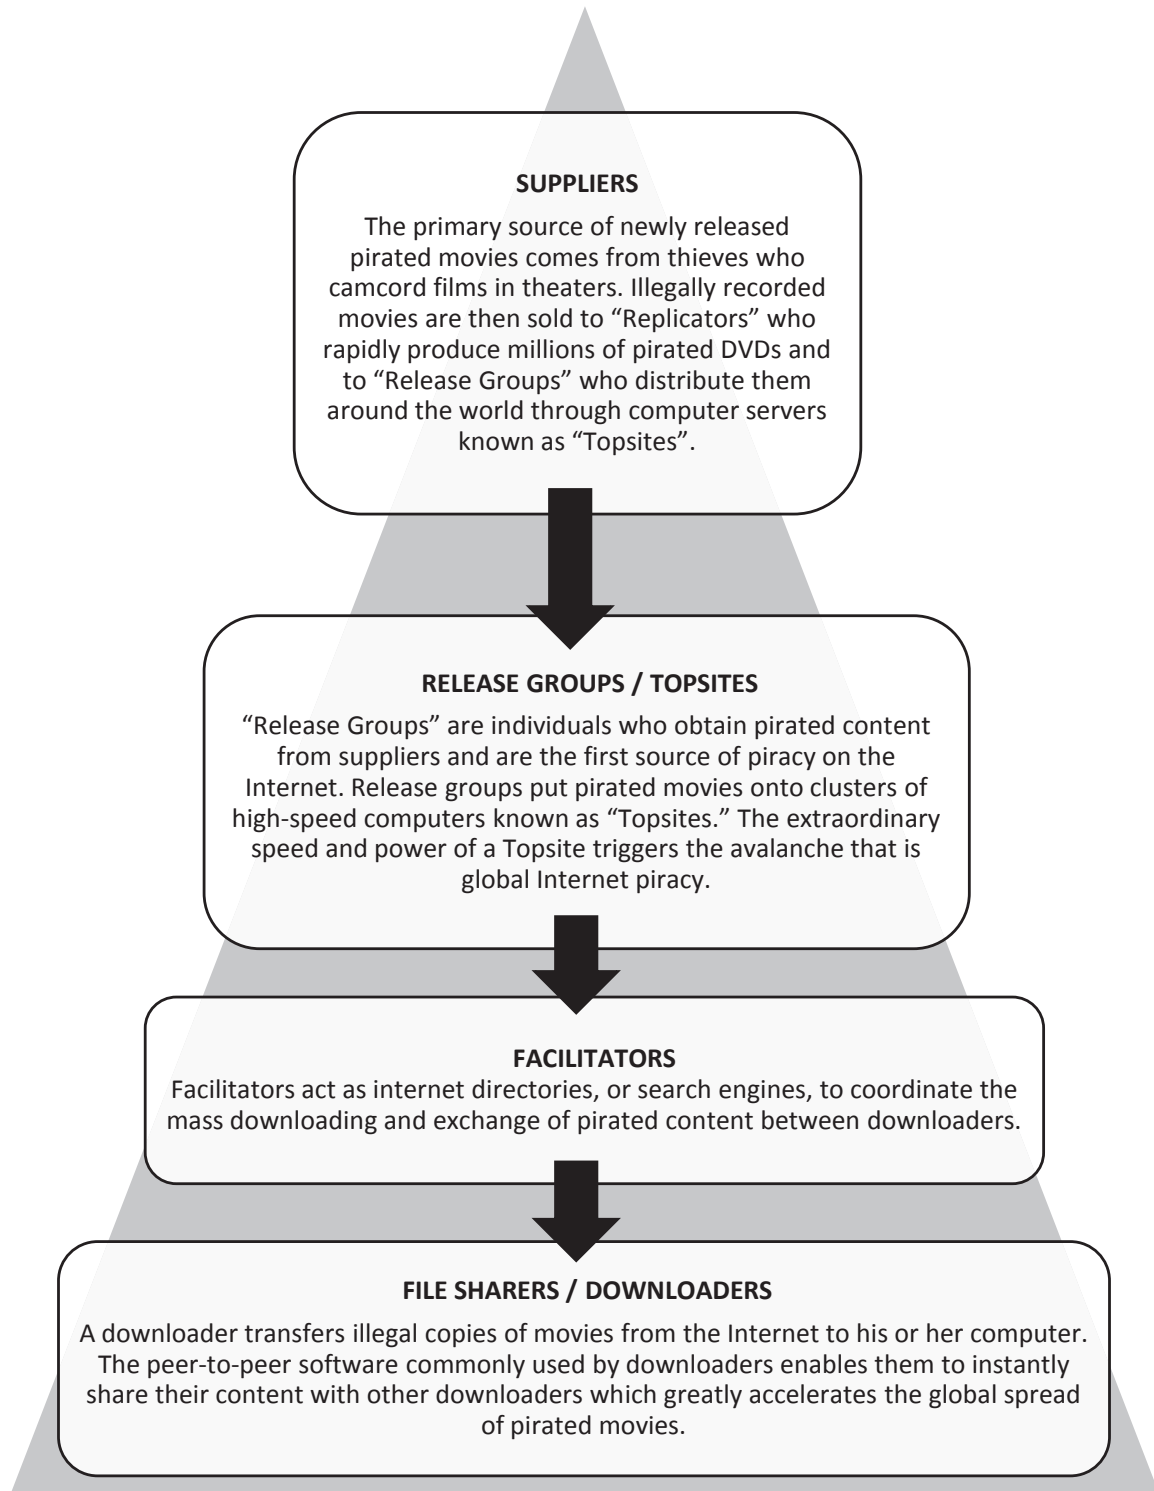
SUPPLIERS

The primary source of newly released pirated movies comes from thieves who camcord films in theaters. Illegally recorded movies are then sold to “Replicators” who rapidly produce millions of pirated DVDs and to “Release Groups” who distribute them around the world through computer servers known as “Topsites”.

RELEASE GROUPS / TOPSITES

“Release Groups” are individuals who obtain pirated content from suppliers and are the first source of piracy on the Internet. Release groups put pirated movies onto clusters of high-speed computers known as “Topsites.” The extraordinary speed and power of a Topsite triggers the avalanche that is global Internet piracy.

FACILITATORS

Facilitators act as internet directories, or search engines, to coordinate the mass downloading and exchange of pirated content between downloaders.

FILE SHARERS / DOWNLOADERS

A downloader transfers illegal copies of movies from the Internet to his or her computer. The peer-to-peer software commonly used by downloaders enables them to instantly share their content with other downloaders which greatly accelerates the global spread of pirated movies.